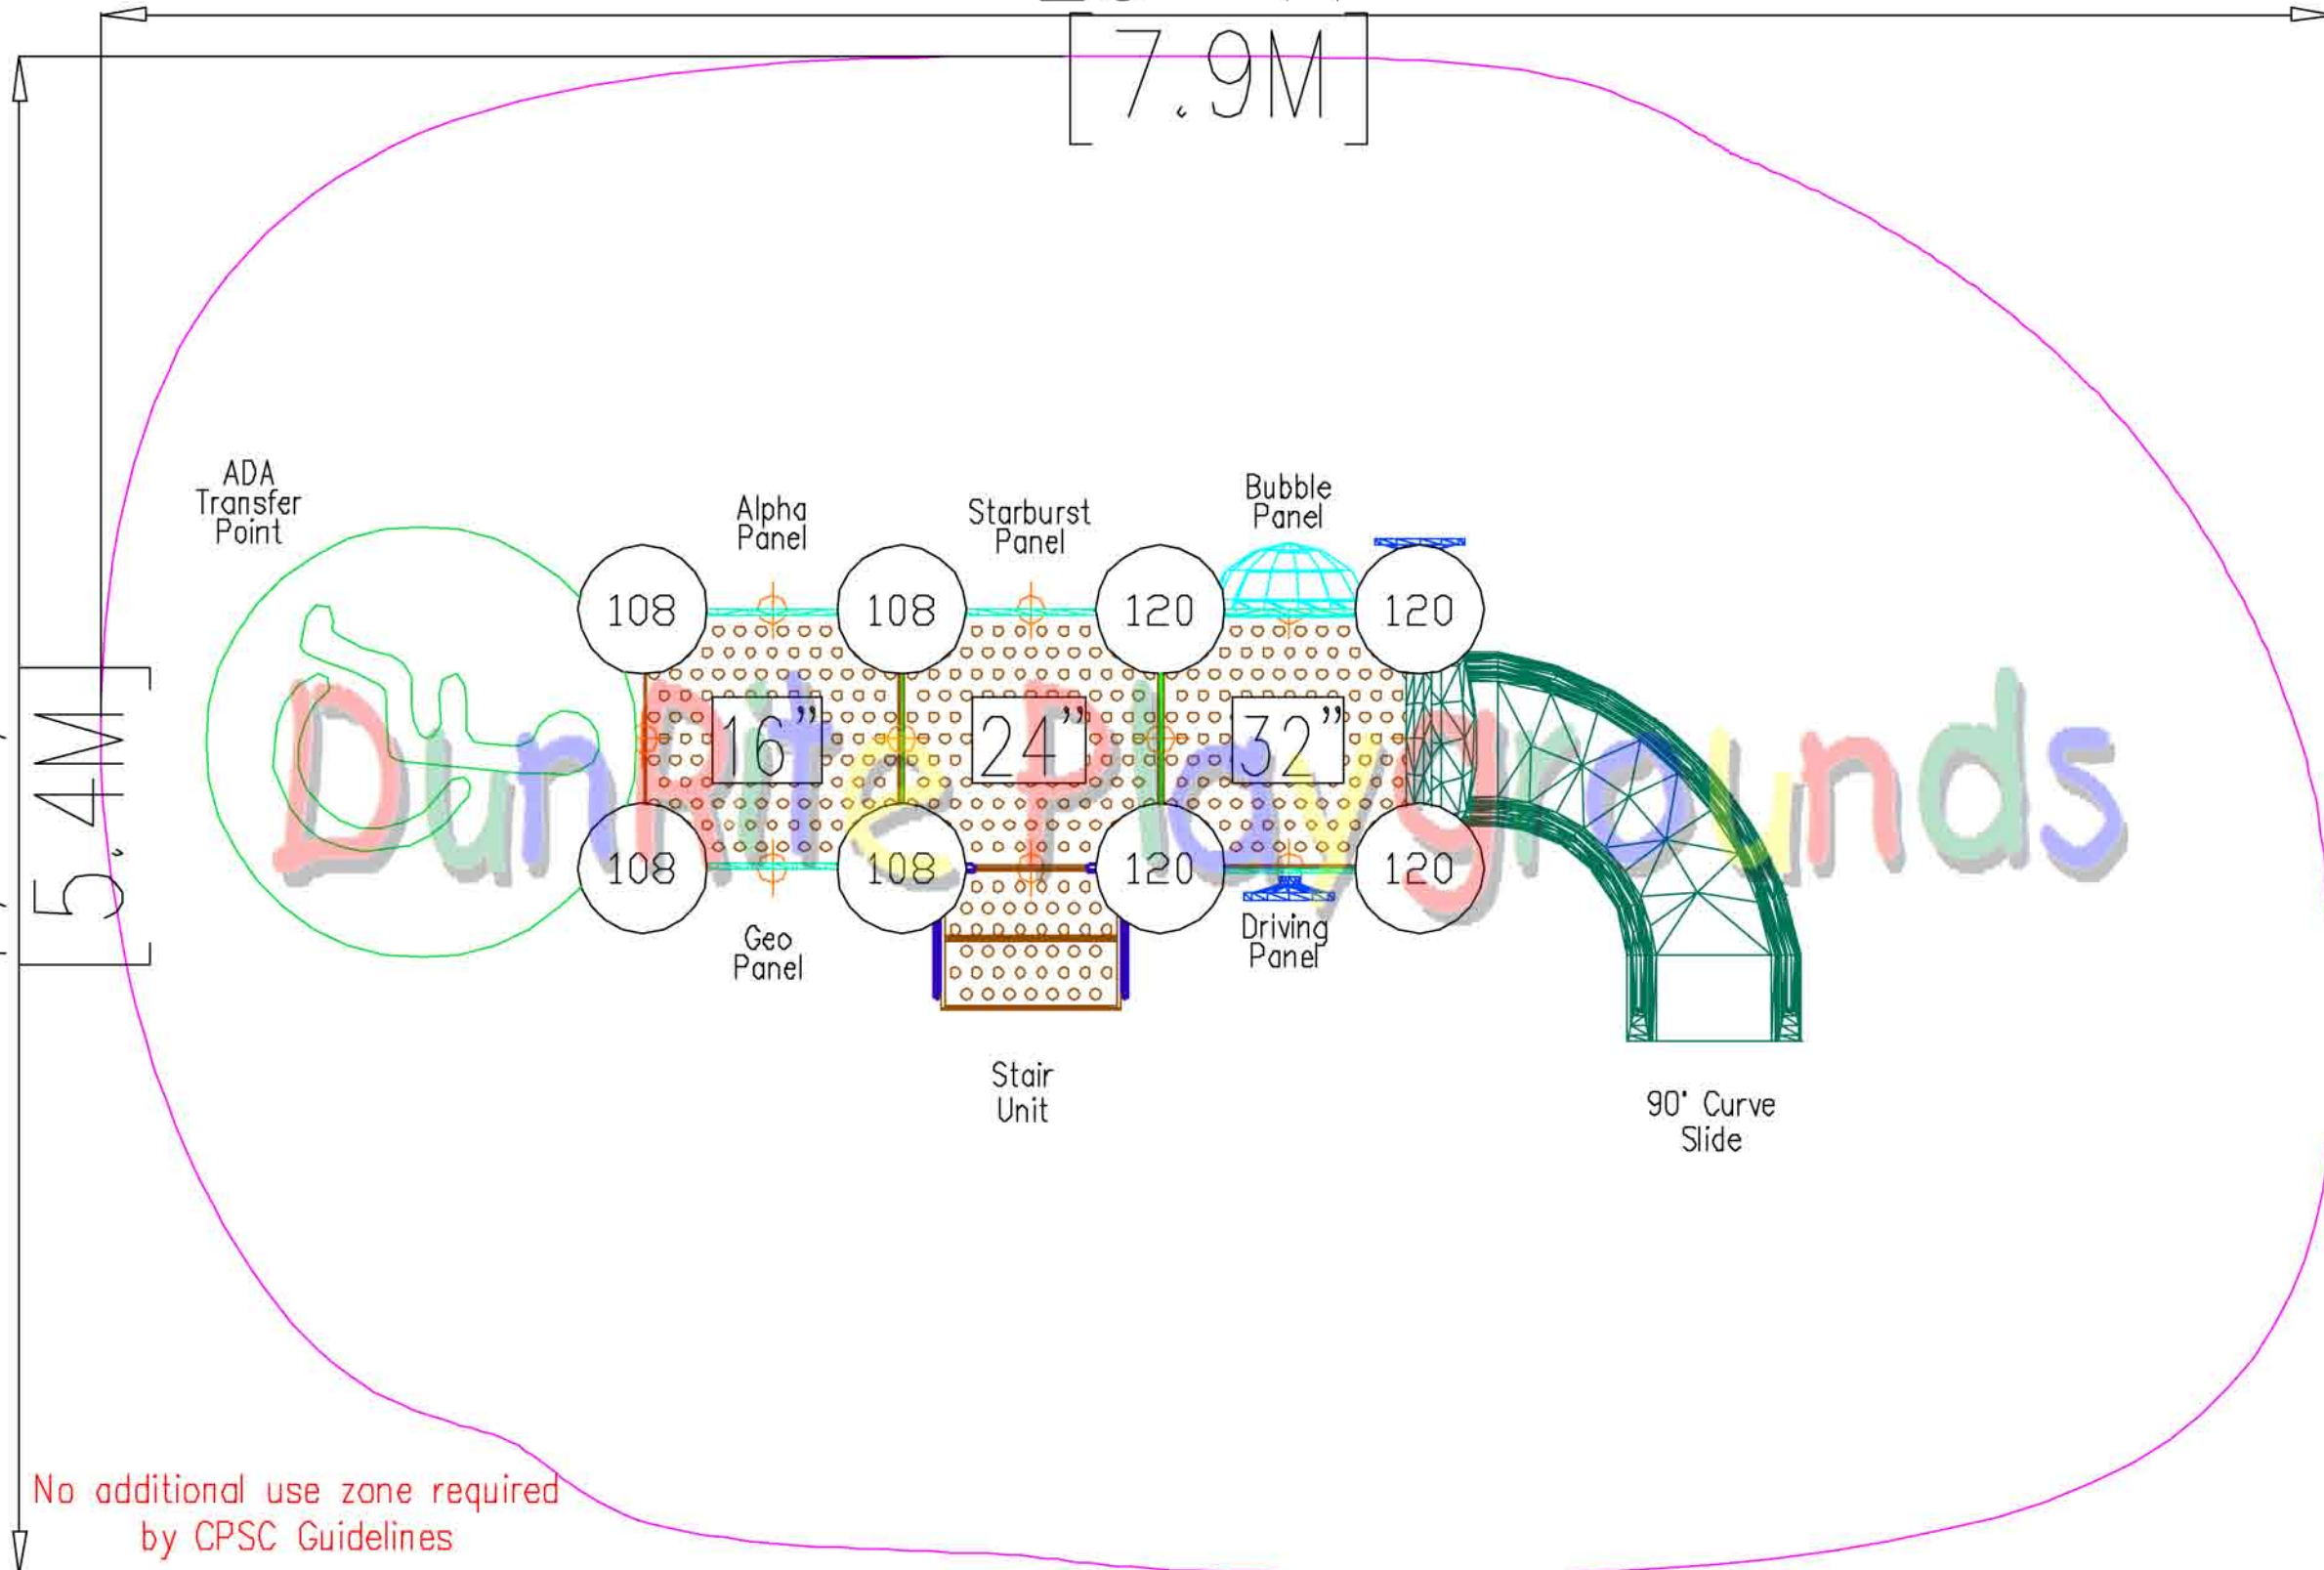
[7.9M]

[5.4M]

ADA Transfer Point

Alpha Panel

Starburst Panel

Bubble Panel

108

108

120

120

16"

24"

32"

108

108

120

120

Geo Panel

Driving Panel

Stair Unit

90° Curve Slide

DunRite Playgrounds

No additional use zone required by CPSC Guidelines